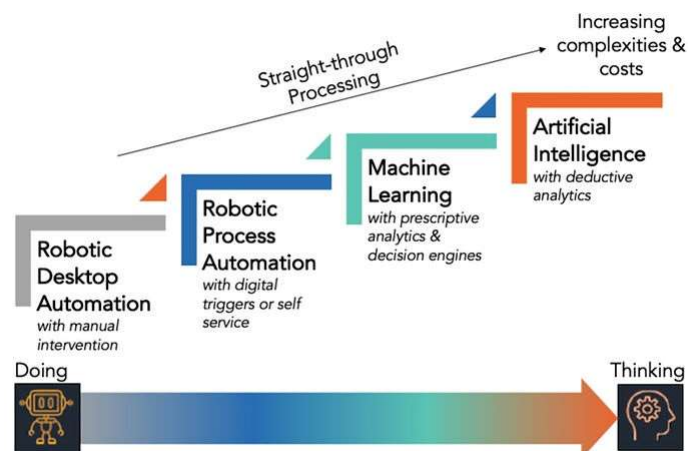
Increasing complexities & costs

Straight-through Processing

Robotic Desktop Automation
with manual intervention

Robotic Process Automation
with digital triggers or self service

Machine Learning
with prescriptive analytics & decision engines

Artificial Intelligence
with deductive analytics

Doing

Thinking